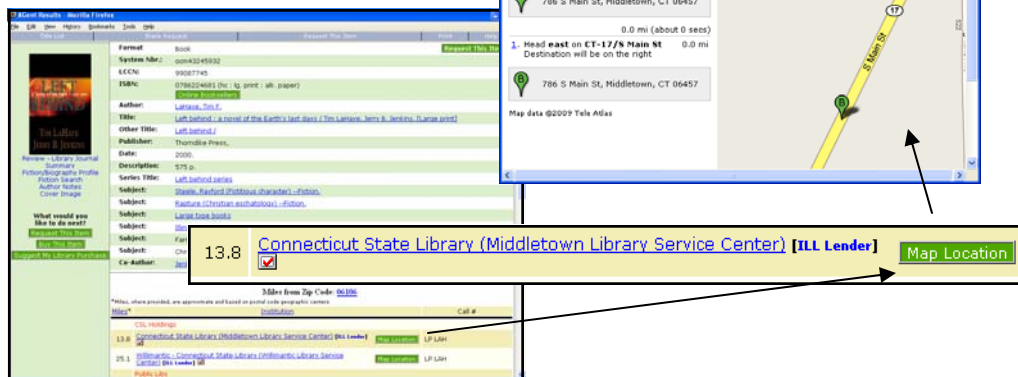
iCONN Results - Mozilla Firefox
File Edit View History Bookmarks Tools Help
Title List | Basic Request | Request This Item | Print | Help

| Format | Book |
|---|---|
| System Nbr.: | ocm43245932 |
| LCCN: | 99087745 |
| ISBN: | 0786224681 (hc : lg. print : alk. paper) |
| Author: | LaHaye, Tim F. |
| Title: | Left behind : a novel of the Earth's last days / Tim LaHaye, Jerry B. Jenkins. [Large print] |
| Other Title: | Left behind / |
| Publisher: | Thorndike Press, |
| Date: | 2000. |
| Description: | 575 p. |
| Series Title: | Left behind series |
| Subject: | Steele, Rayford (Fictitious character) --Fiction. |
| Subject: | Rapture (Christian eschatology) --Fiction. |
| Subject: | Large type books |
| Subject: | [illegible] |
| Subject: | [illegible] |
| Subject: | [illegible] |
| Co-Author: | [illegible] |

Request This Item
Online Booksellers

LEFT BEHIND
TIM LaHAYE
JERRY B. JENKINS

Review - Library Journal
Summary
Fiction/Biography Profile
Fiction Search
Author Notes
Cover Image

What would you like to do next?
Request This Item
Buy This Item
Suggest My Library Purchase

Miles from Zip Code: 06106
*Miles, where provided, are approximate and based on postal code geographic centers

| Miles* | Institution | Call # |
|---|---|---|
| | CSL Holdings | |
| 13.8 | Connecticut State Library (Middletown Library Service Center) [ILL Lender] Map Location | LP LAH |
| 25.1 | Willimantic - Connecticut State Library (Willimantic Library Service Center) [ILL Lender] Map Location | LP LAH |
| | Public Libs | |

786 S Main St, Middletown, CT 06457
0.0 mi (about 0 secs)
1. Head east on CT-17/S Main St 0.0 mi
Destination will be on the right
786 S Main St, Middletown, CT 06457
Map data ©2009 Tele Atlas
S Main St
17

13.8 Connecticut State Library (Middletown Library Service Center) [ILL Lender] Map Location